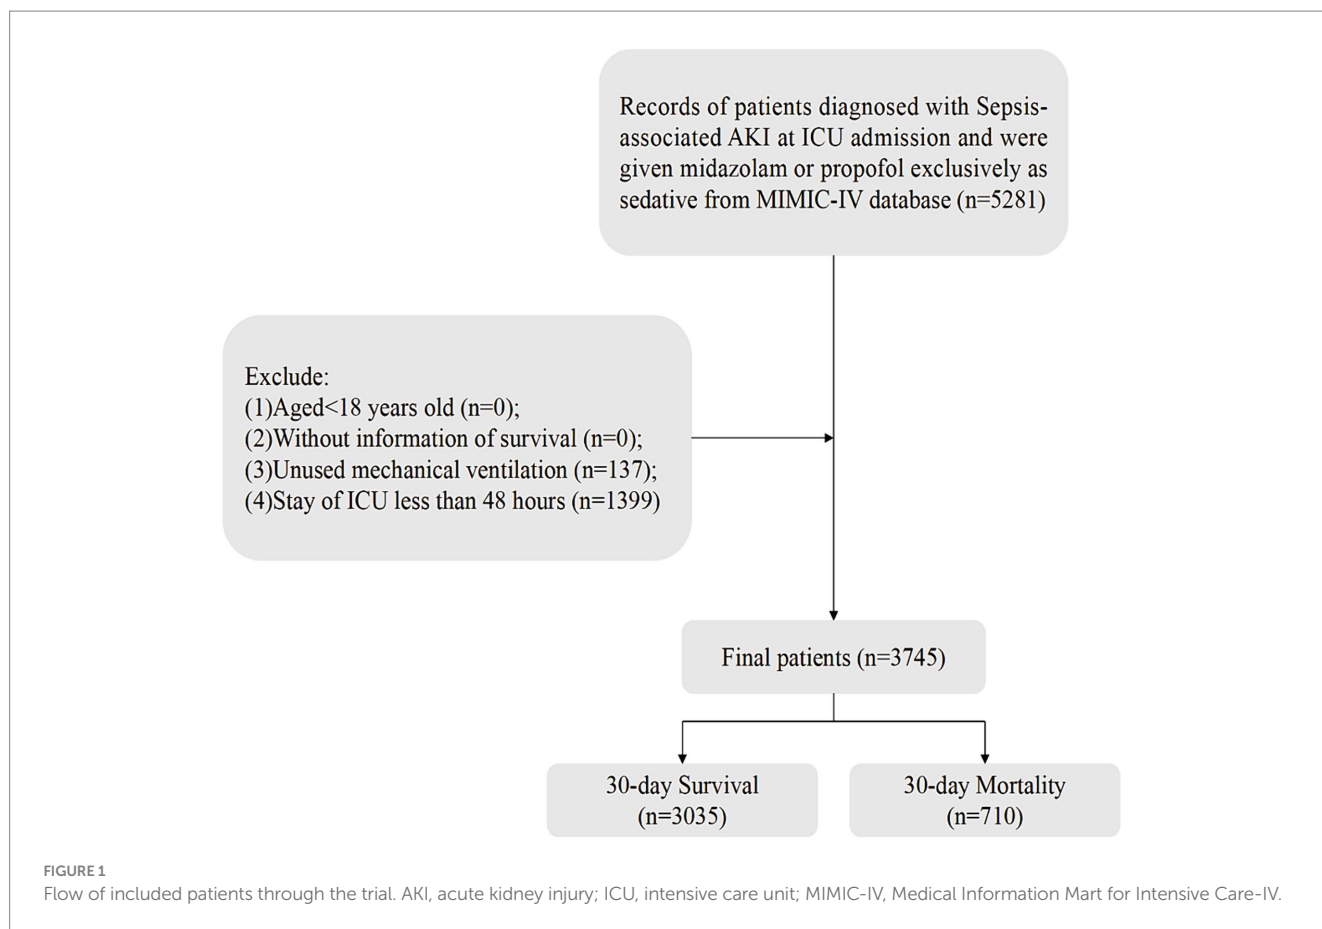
Records of patients diagnosed with Sepsis-associated AKI at ICU admission and were given midazolam or propofol exclusively as sedative from MIMIC-IV database (n=5281)

Exclude:
(1)Aged<18 years old (n=0);
(2)Without information of survival (n=0);
(3)Unused mechanical ventilation (n=137);
(4)Stay of ICU less than 48 hours (n=1399)

Final patients (n=3745)

30-day Survival (n=3035)

30-day Mortality (n=710)

FIGURE 1
Flow of included patients through the trial. AKI, acute kidney injury; ICU, intensive care unit; MIMIC-IV, Medical Information Mart for Intensive Care-IV.